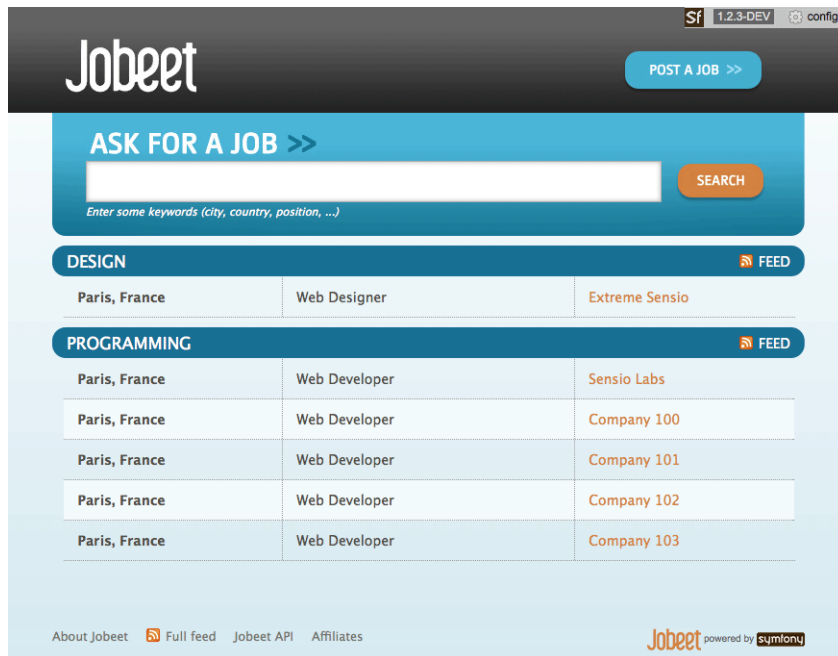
Sf 1.2.3-DEV config

Jobeet

POST A JOB >>

ASK FOR A JOB >>

SEARCH

Enter some keywords (city, country, position, ...)

DESIGN FEED

| Paris, France | Web Designer | Extreme Sensio |
|---|---|---|

PROGRAMMING FEED

| Paris, France | Web Developer | Sensio Labs |
|---|---|---|
| Paris, France | Web Developer | Company 100 |
| Paris, France | Web Developer | Company 101 |
| Paris, France | Web Developer | Company 102 |
| Paris, France | Web Developer | Company 103 |

About Jobeet Full feed Jobeet API Affiliates

Jobeet powered by symfony